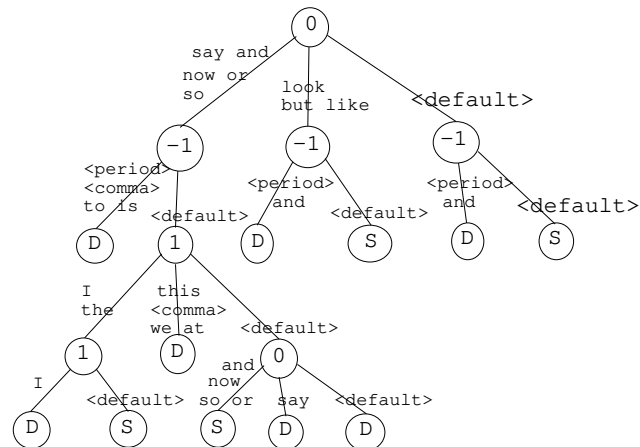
0
say and now or so
look but like
<default>
−1
−1
−1
<period> <comma> to is
<default>
<period> and
<default>
<period> and
<default>
D
1
D
S
D
S
I the
this <comma> we at
<default>
1
D
0
I
<default>
and now so or
say
<default>
D
S
S
D
D